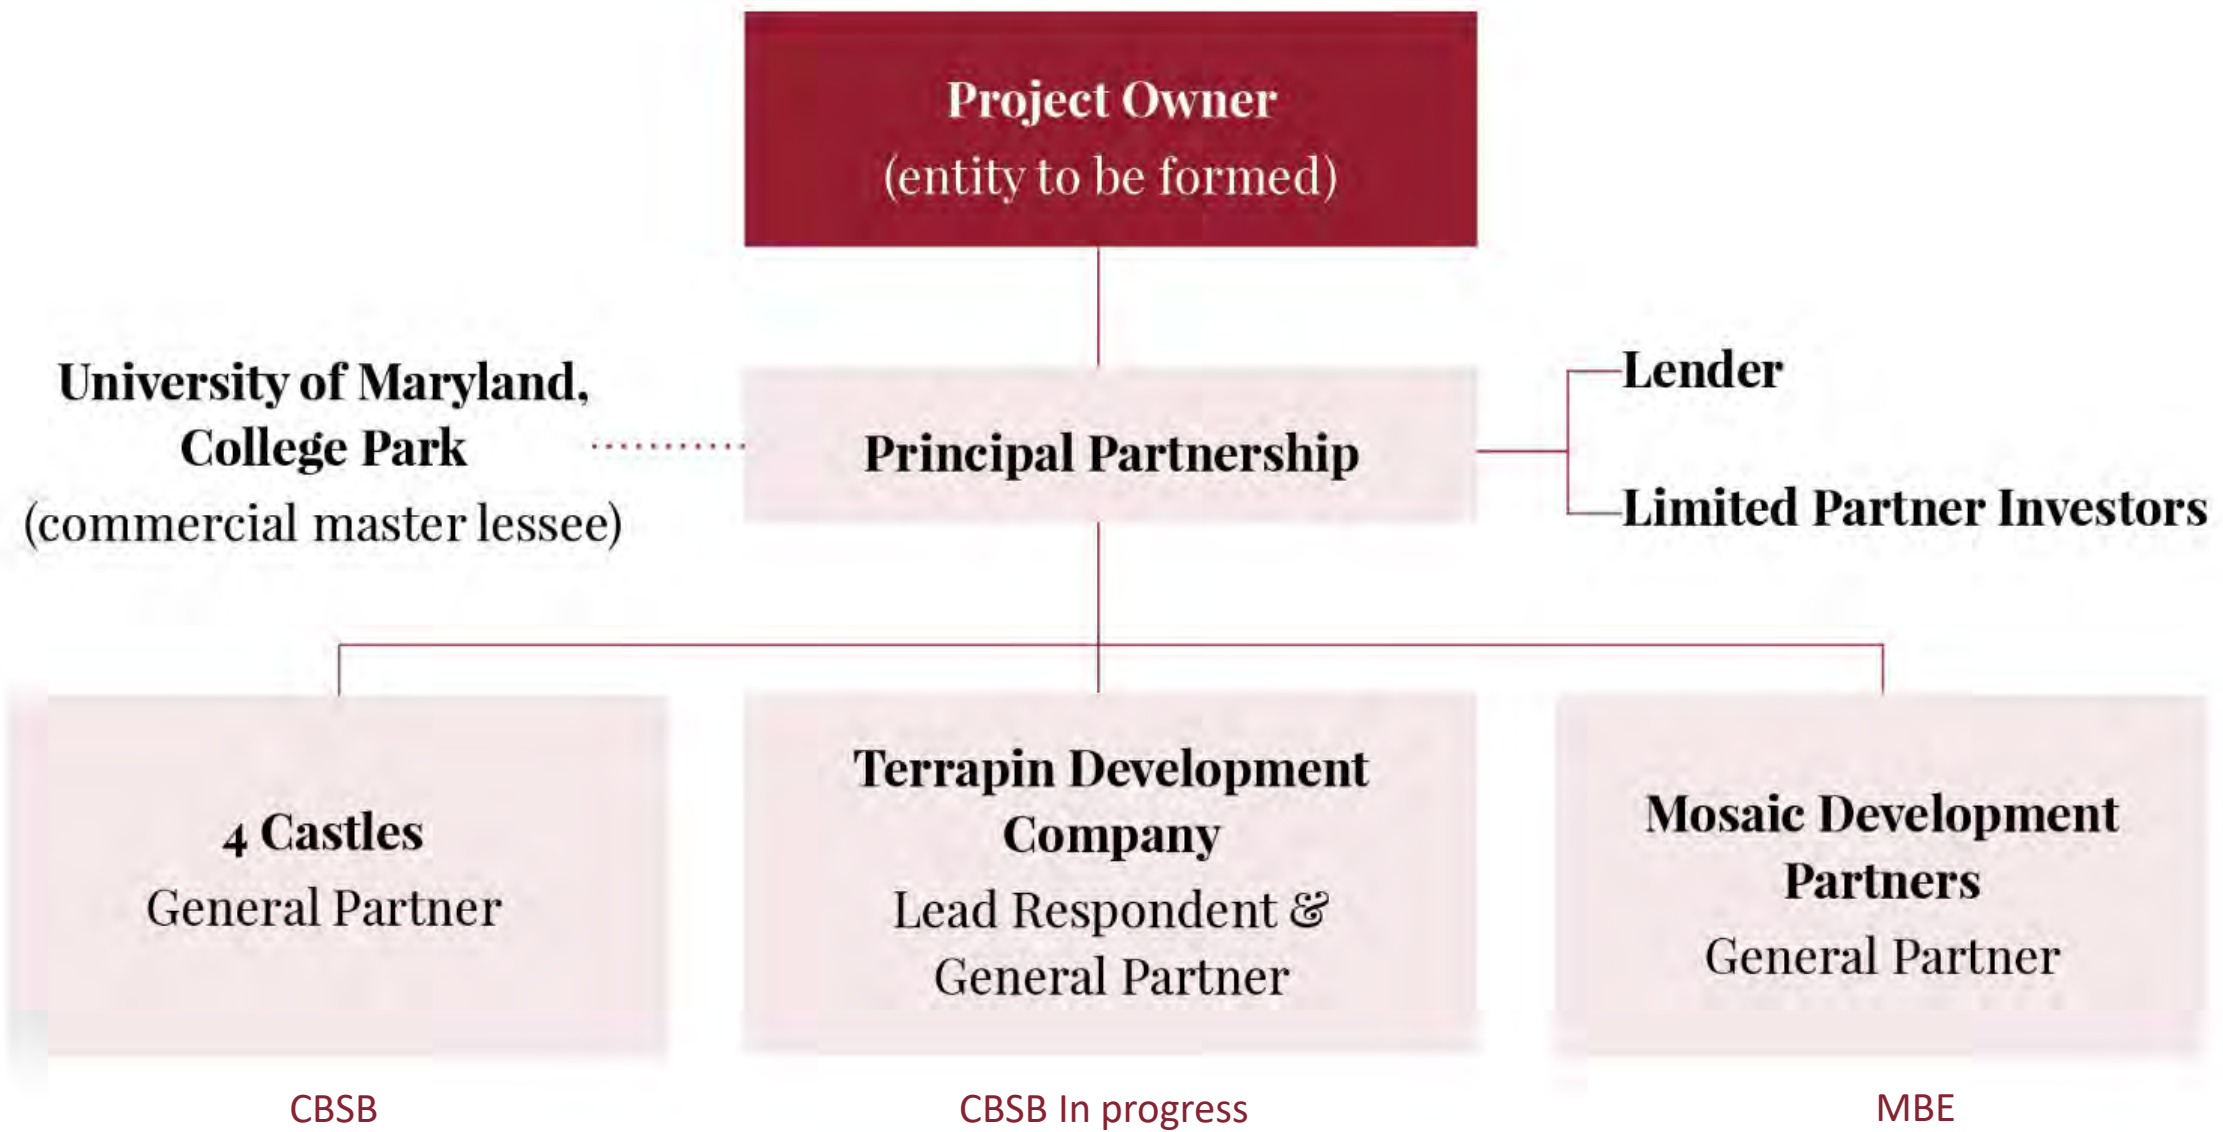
Project Owner
(entity to be formed)

University of Maryland, College Park
(commercial master lessee)

Principal Partnership

Lender

Limited Partner Investors

4 Castles
General Partner

Terrapin Development Company
Lead Respondent &
General Partner

Mosaic Development Partners
General Partner

CBSB

CBSB In progress

MBE